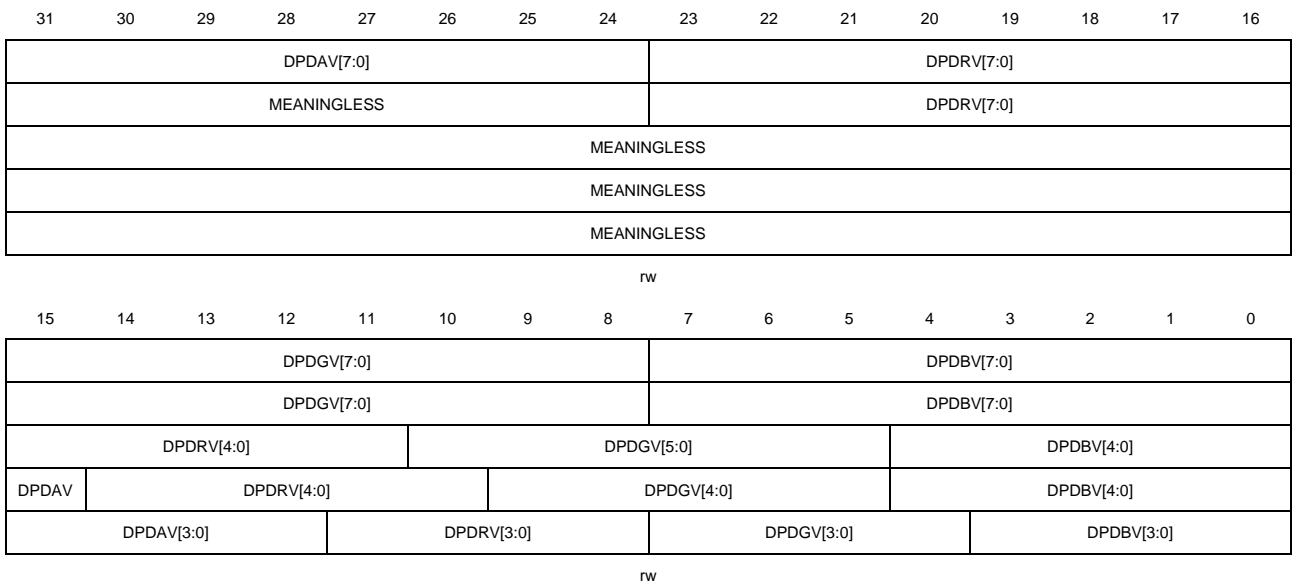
| 31 | 30 | 29 | 28 | 27 | 26 | 25 | 24 | 23 | 22 | 21 | 20 | 19 | 18 | 17 | 16 |
|---|---|---|---|---|---|---|---|---|---|---|---|---|---|---|---|
| DPDAV[7:0] | | | | | | | | DPDRV[7:0] | | | | | | | |
| MEANINGLESS | | | | | | | | DPDRV[7:0] | | | | | | | |
| MEANINGLESS | | | | | | | | | | | | | | | |
| MEANINGLESS | | | | | | | | | | | | | | | |
| MEANINGLESS | | | | | | | | | | | | | | | |

rw

| 15 | 14 | 13 | 12 | 11 | 10 | 9 | 8 | 7 | 6 | 5 | 4 | 3 | 2 | 1 | 0 |
|---|---|---|---|---|---|---|---|---|---|---|---|---|---|---|---|
| DPDGV[7:0] | | | | | | | | DPDBV[7:0] | | | | | | | |
| DPDGV[7:0] | | | | | | | | DPDBV[7:0] | | | | | | | |
| DPDRV[4:0] | | | | | DPDGV[5:0] | | | | | | DPDBV[4:0] | | | | |
| DPDAV | DPDRV[4:0] | | | | | DPDGV[4:0] | | | | | DPDBV[4:0] | | | | |
| DPDAV[3:0] | | | | DPDRV[3:0] | | | | DPDGV[3:0] | | | | DPDBV[3:0] | | | |

rw